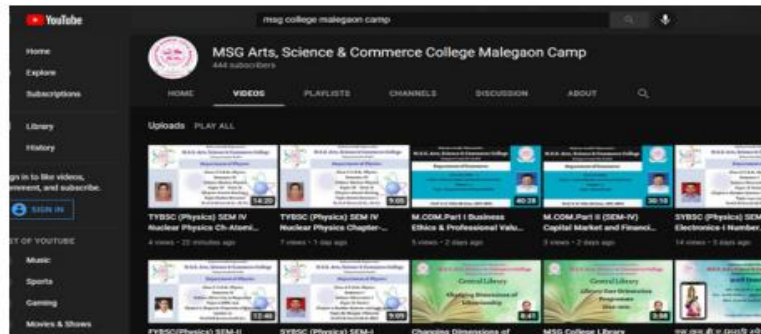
YouTube

msg college malegaon camp

Home
Explore
Subscriptions
Library
History
gn in to like videos, omment, and subscribe.
SIGN IN
T OF YOUTUBE
Music
Sports
Gaming
Movies & Shows

MSG Arts, Science & Commerce College Malegaon Camp
444 subscribers

HOME
VIDEOS
PLAYLISTS
CHANNELS
DISCUSSION
ABOUT

Uploads PLAY ALL

14:20
TYBSC (Physics) SEM IV Nuclear Physics Ch-Atomi...
4 views • 22 minutes ago

9:05
TYBSC (Physics) SEM IV Nuclear Physics Chapter-...
7 views • 1 day ago

40:28
M.COM.Part I Business Ethics & Professional Valu...
5 views • 2 days ago

30:18
M.COM.Part II (SEM-IV) Capital Market and Financi...
3 views • 2 days ago

SYBSC (Physics) SEM Electronics-I Number...
14 views • 5 days ago

12:46
FYBSC(Physics) SEM-II

SYBSC (Physics) SEM-I

Central Library
Changing Dimensions of
8:41
Changing Dimensions of

Central Library
3:56
MSG College Library

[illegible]